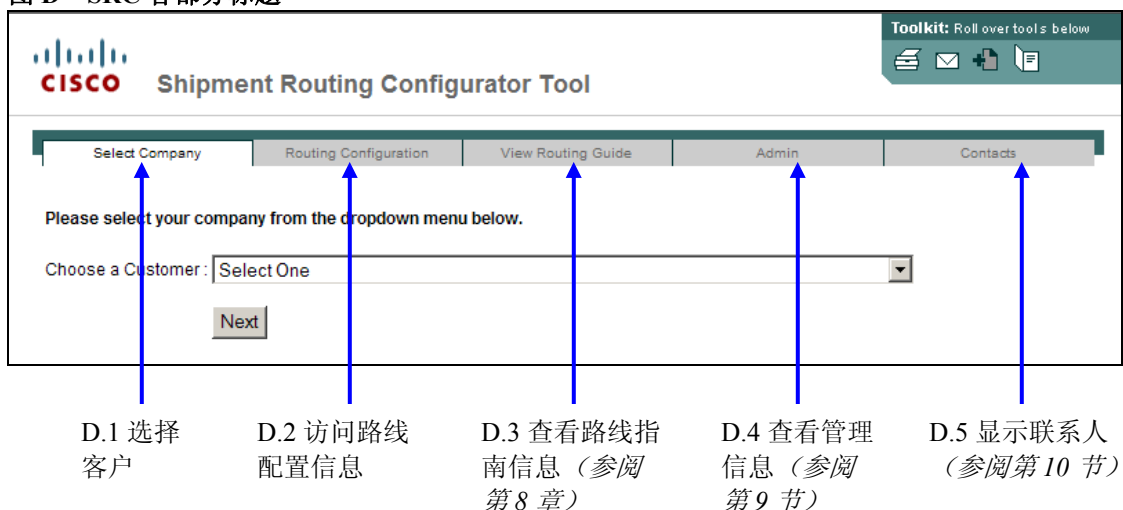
图 D – SRC 各部分标题

CISCO Shipment Routing Configurator Tool

Toolkit: Roll over tools below

Select Company | Routing Configuration | View Routing Guide | Admin | Contacts

Please select your company from the dropdown menu below.

Choose a Customer : Select One

Next

D.1 选择客户

D.2 访问路线配置信息

D.3 查看路线指南信息（参阅第 8 章）

D.4 查看管理信息（参阅第 9 节）

D.5 显示联系人（参阅第 10 节）